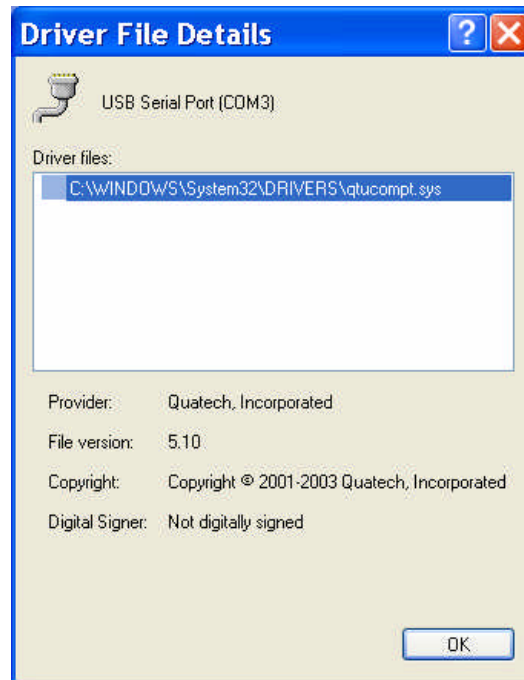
Driver File Details

?

X

USB Serial Port (COM3)

Driver files:

C:\WINDOWS\System32\DRIVERS\qtucompt.sys

| | |
|---|---|
| Provider: | Quatech, Incorporated |
| File version: | 5.10 |
| Copyright: | Copyright © 2001-2003 Quatech, Incorporated |
| Digital Signer: | Not digitally signed |

OK